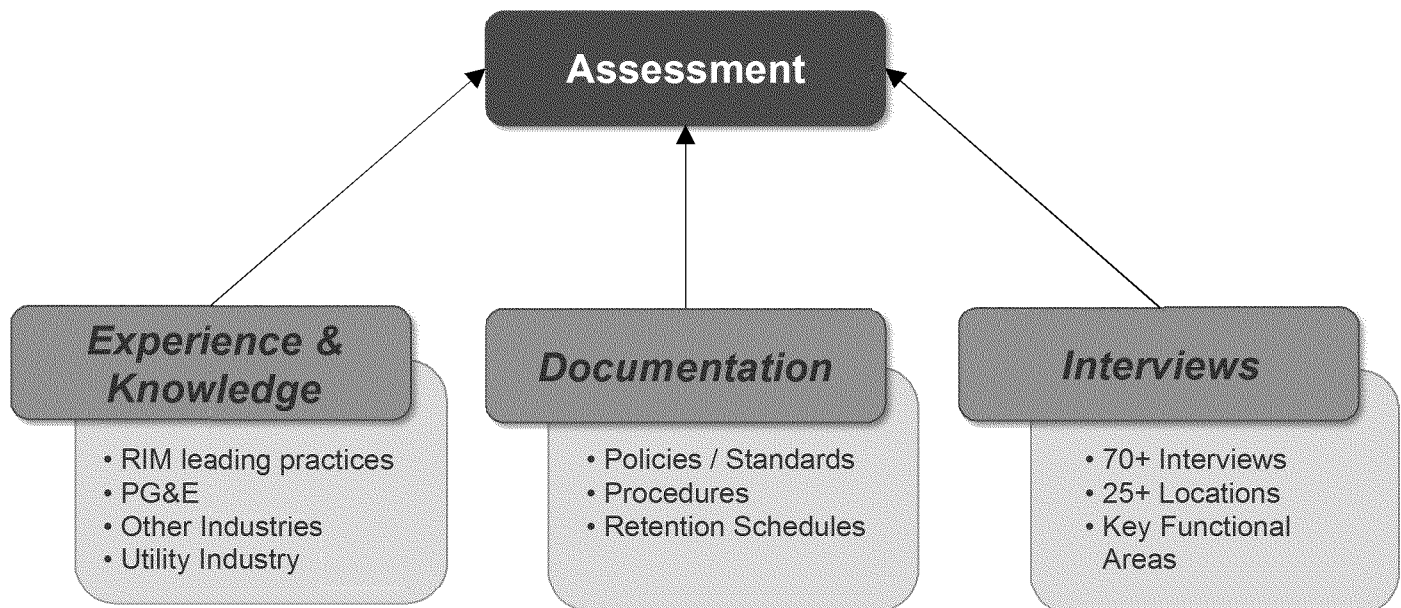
Assessment

Experience & Knowledge

• RIM leading practices
• PG&E
• Other Industries
• Utility Industry

Documentation

• Policies / Standards
• Procedures
• Retention Schedules

Interviews

• 70+ Interviews
• 25+ Locations
• Key Functional Areas